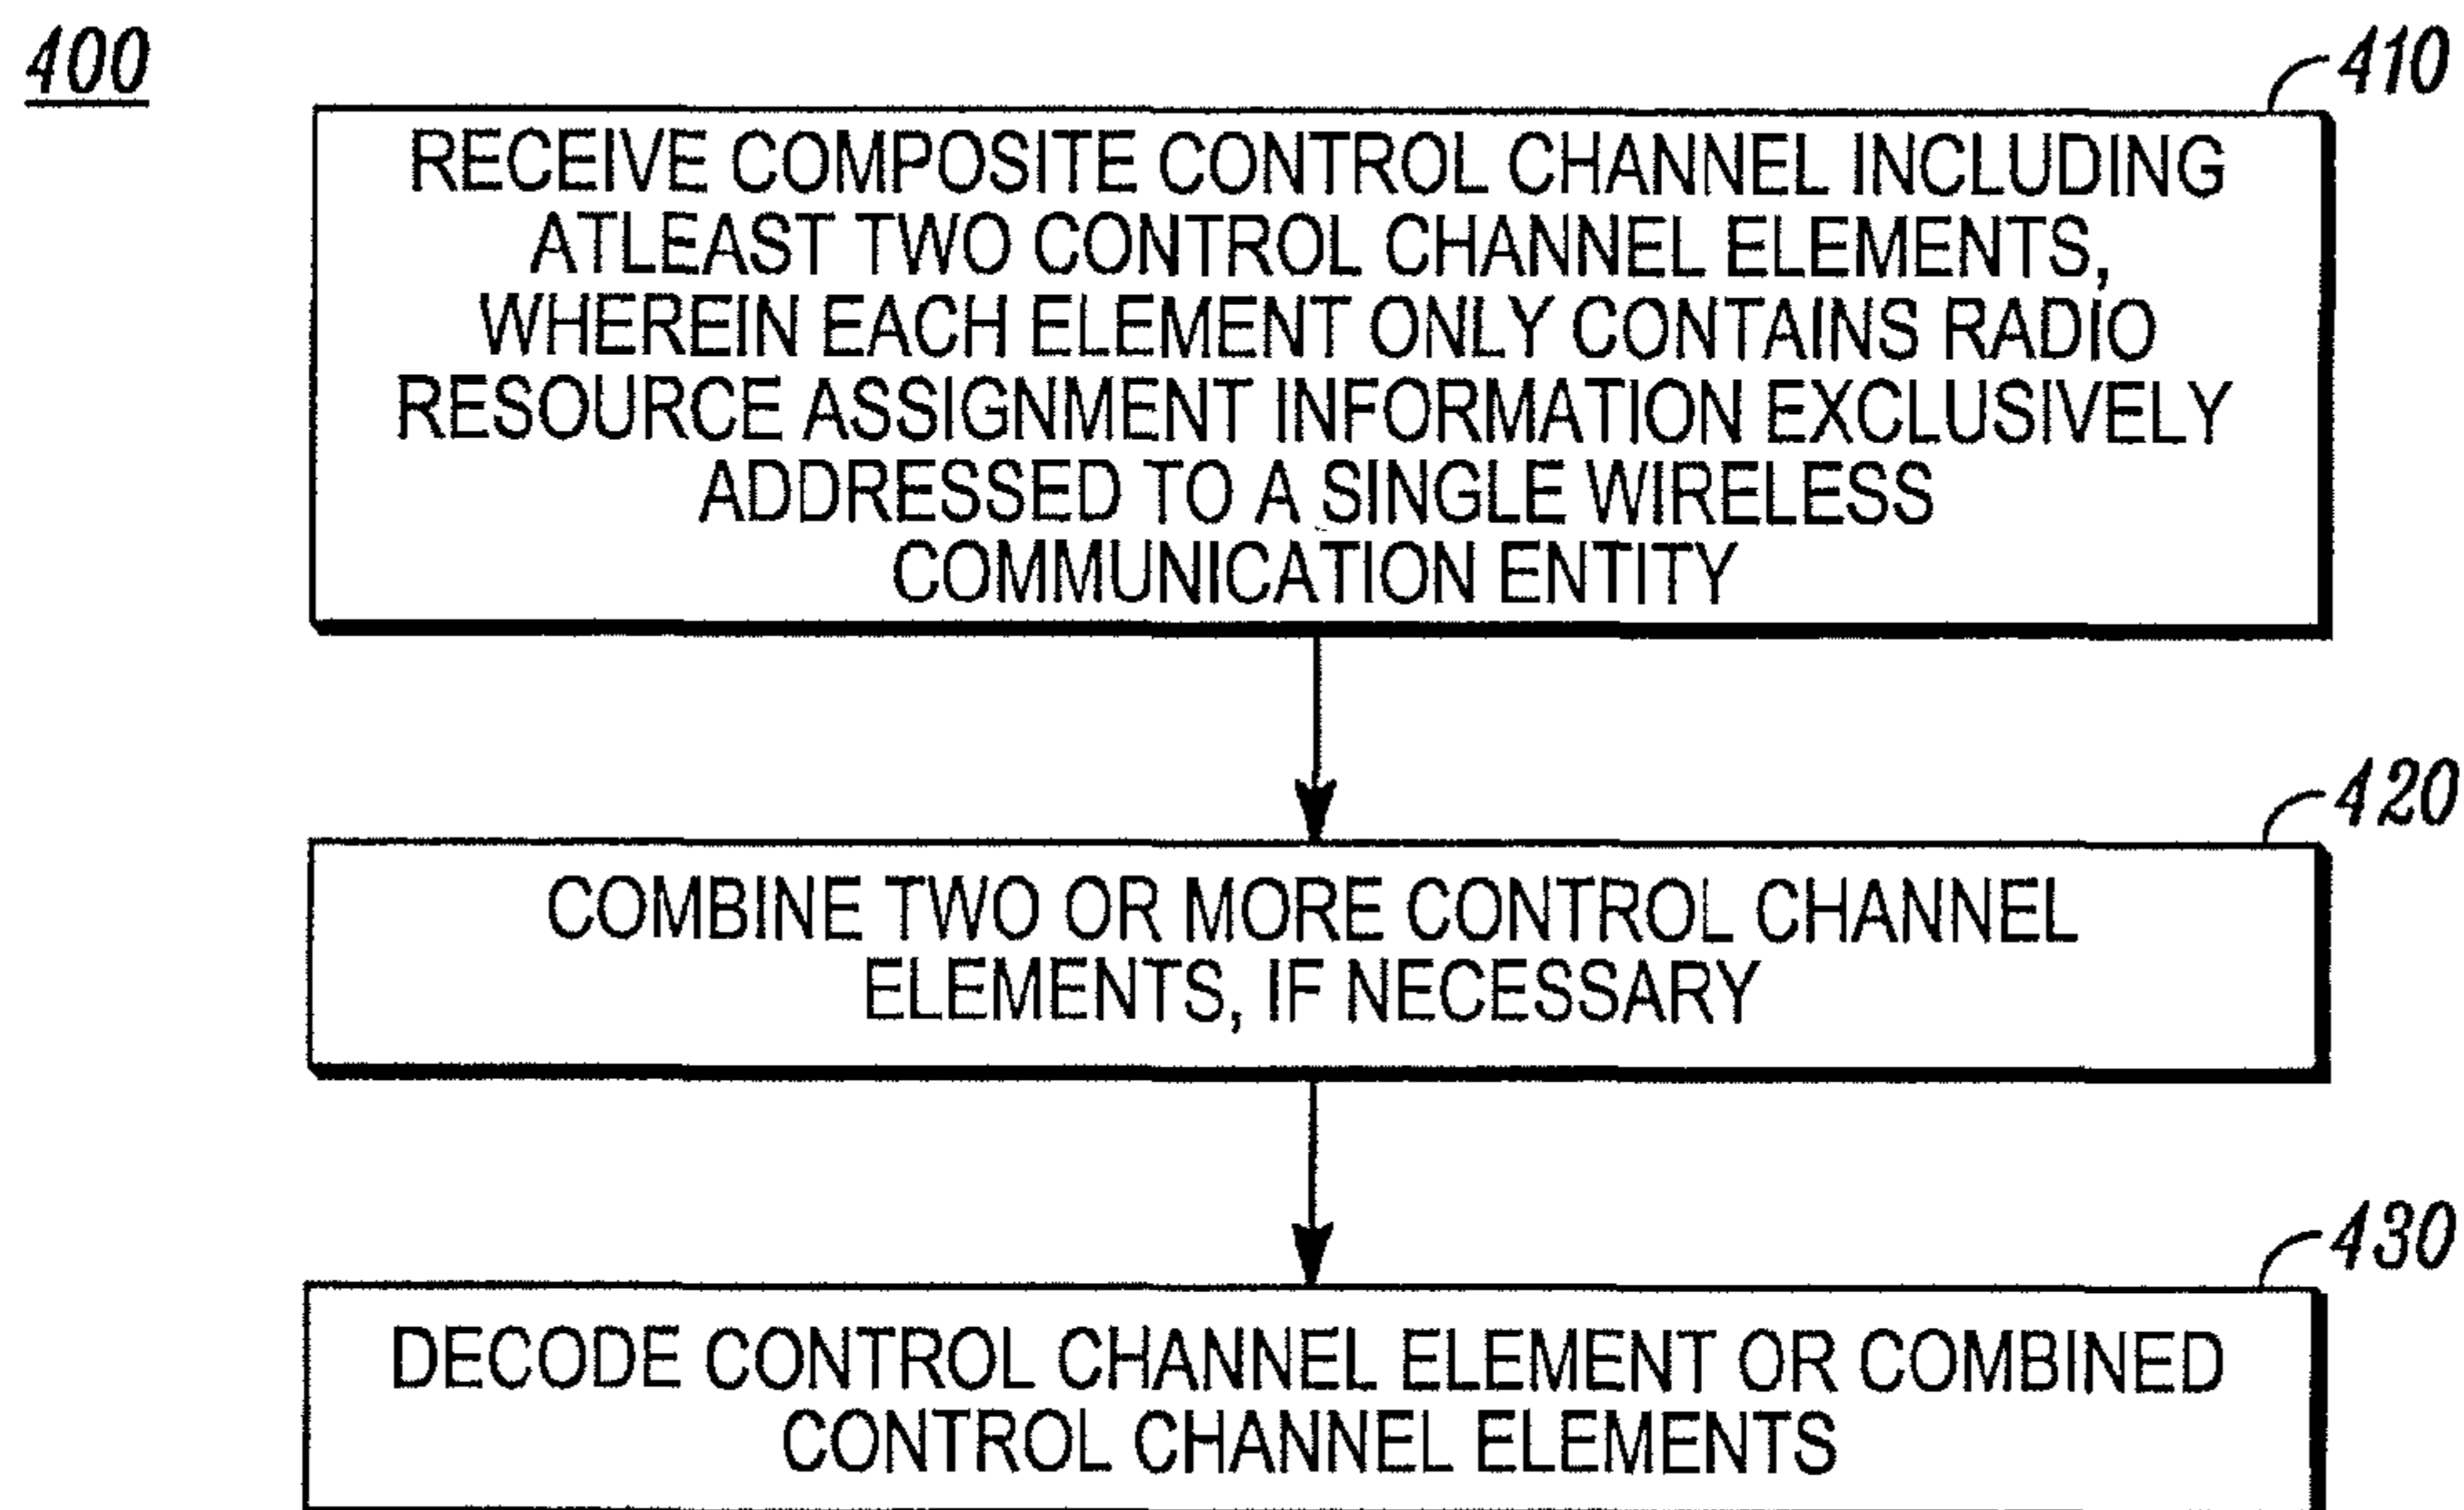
400

410

RECEIVE COMPOSITE CONTROL CHANNEL INCLUDING ATLEAST TWO CONTROL CHANNEL ELEMENTS, WHEREIN EACH ELEMENT ONLY CONTAINS RADIO RESOURCE ASSIGNMENT INFORMATION EXCLUSIVELY ADDRESSED TO A SINGLE WIRELESS COMMUNICATION ENTITY

420

COMBINE TWO OR MORE CONTROL CHANNEL ELEMENTS, IF NECESSARY

430

DECODE CONTROL CHANNEL ELEMENT OR COMBINED CONTROL CHANNEL ELEMENTS